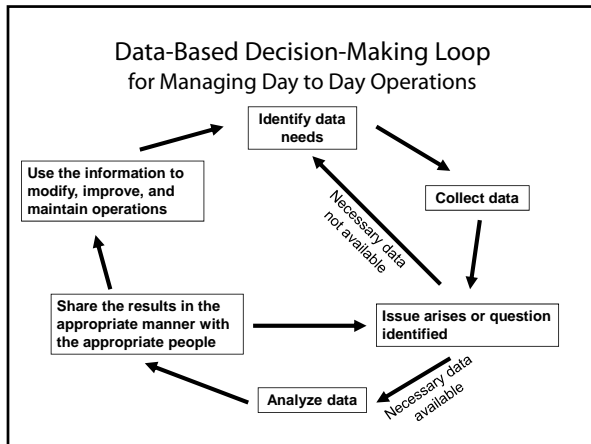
Data-Based Decision-Making Loop
for Managing Day to Day Operations

Identify data needs

Collect data

Necessary data not available

Issue arises or question identified

Necessary data available

Analyze data

Share the results in the appropriate manner with the appropriate people

Use the information to modify, improve, and maintain operations